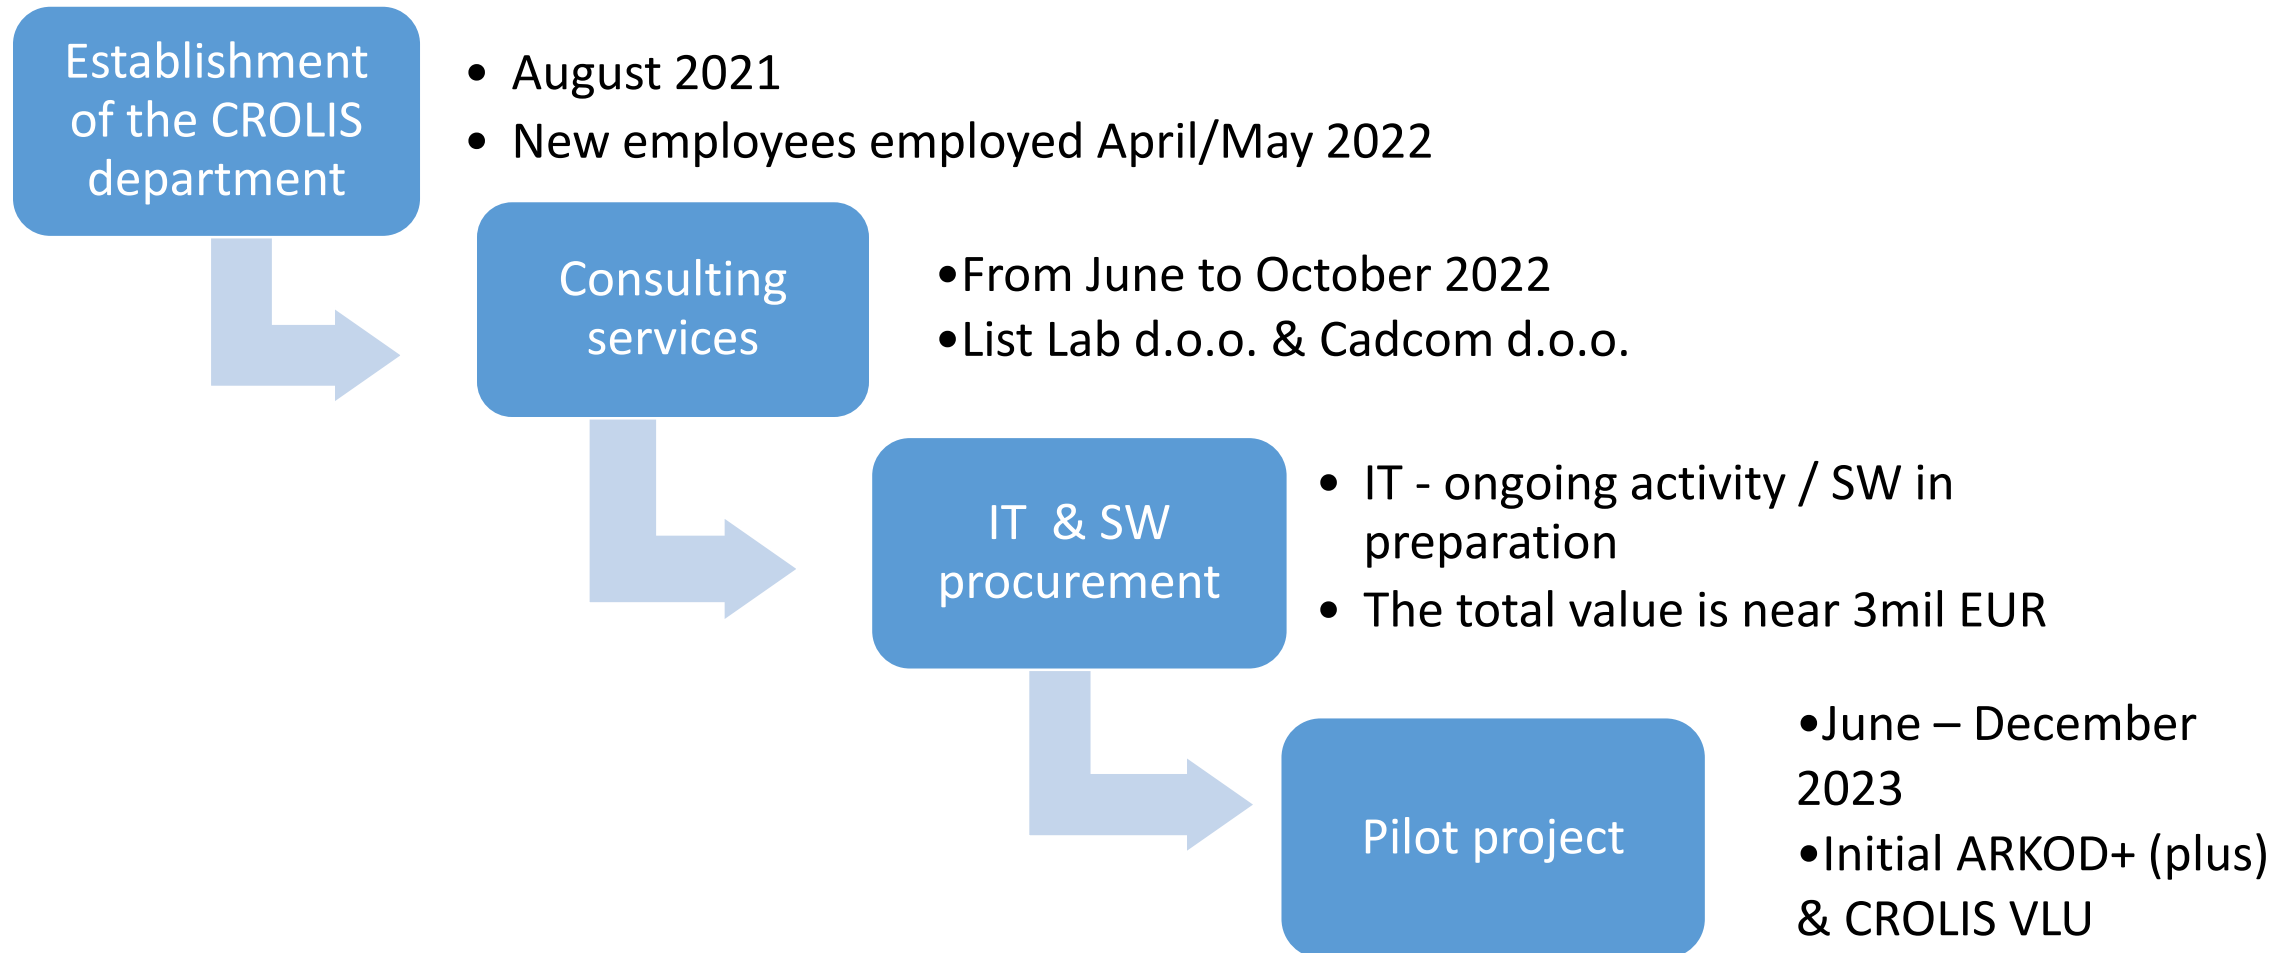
Establishment of the CROLIS department

- August 2021
- New employees employed April/May 2022

Consulting services

- From June to October 2022
- List Lab d.o.o. & Cadcom d.o.o.

IT & SW procurement

- IT - ongoing activity / SW in preparation
- The total value is near 3mil EUR

Pilot project

- June – December 2023
- Initial ARKOD+ (plus) & CROLIS VLU